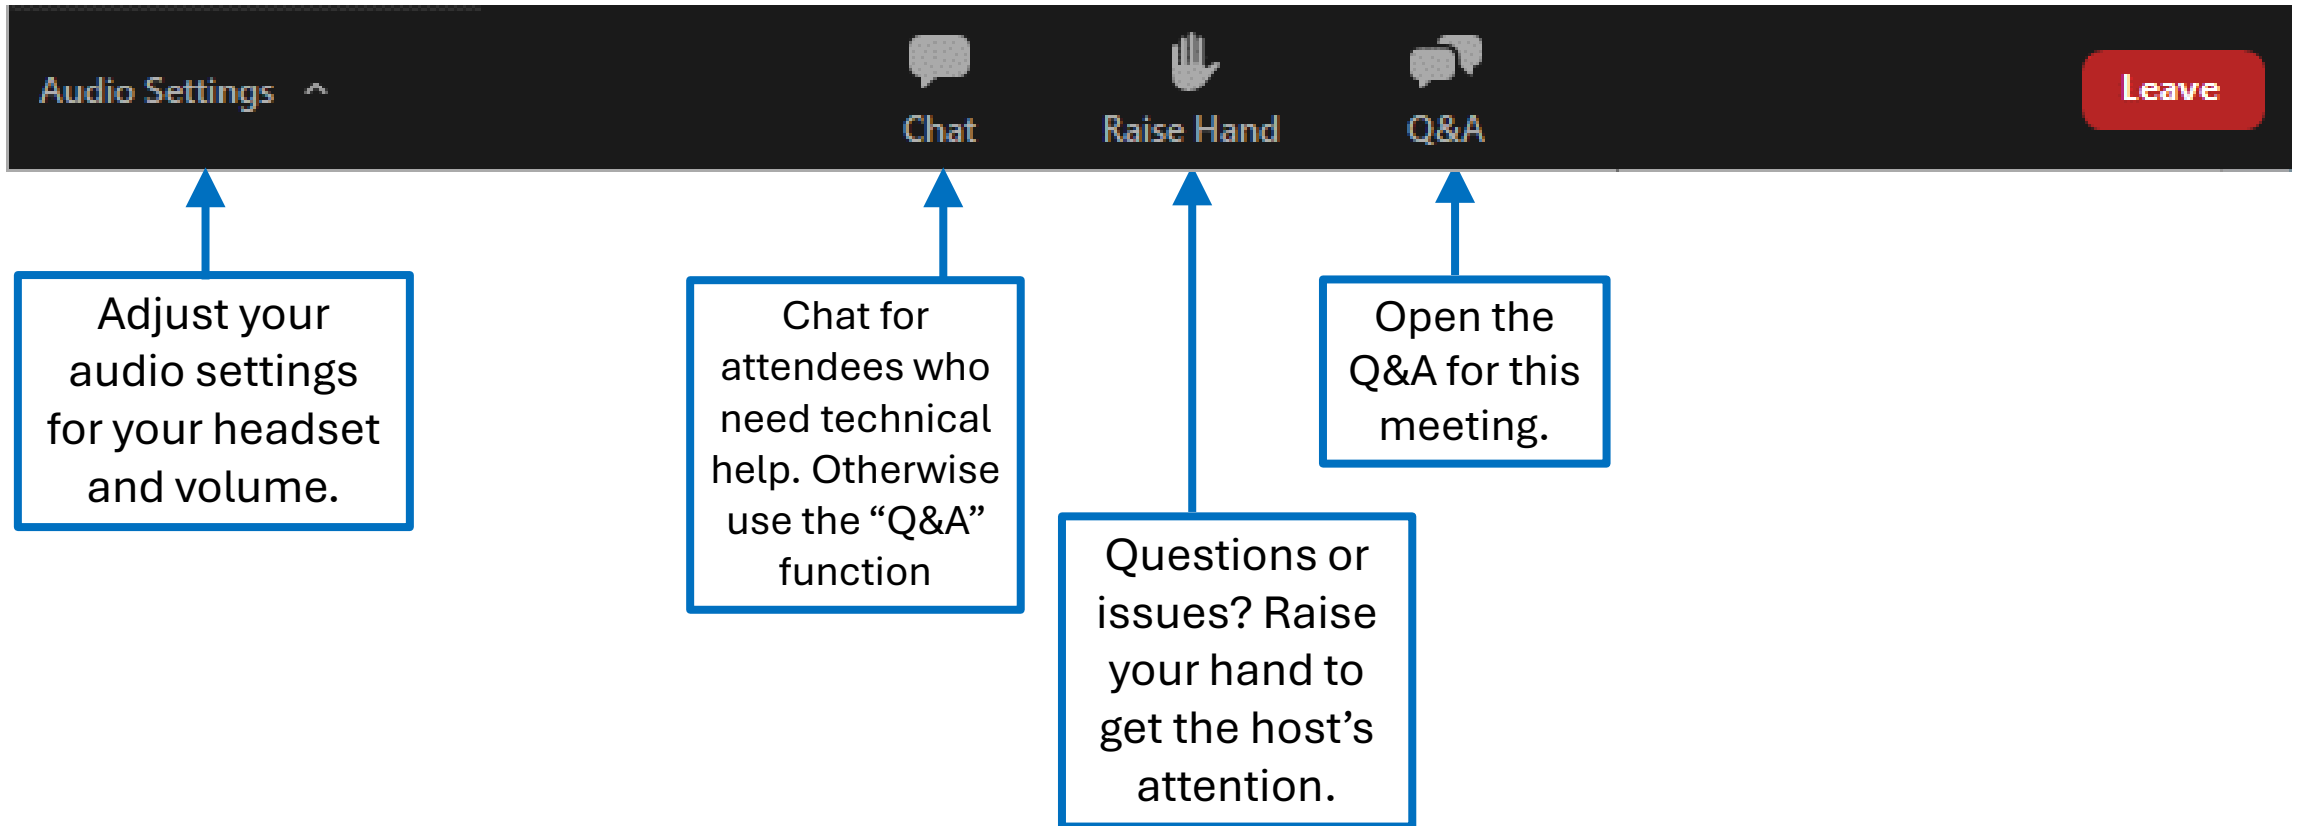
Audio Settings

Chat

Raise Hand

Q&A

Leave

Adjust your audio settings for your headset and volume.

Chat for attendees who need technical help. Otherwise use the “Q&A” function

Questions or issues? Raise your hand to get the host’s attention.

Open the Q&A for this meeting.